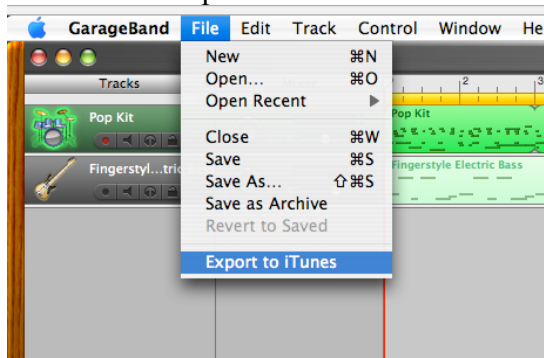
GarageBand File Edit Track Control Window He

Tracks

Pop Kit

Fingerstyl...tric

New ⌘N
Open... ⌘O
Open Recent ▶
Close ⌘W
Save ⌘S
Save As... ⇧⌘S
Save as Archive
Revert to Saved
Export to iTunes

2

Pop Kit

Fingerstyle Electric Bass